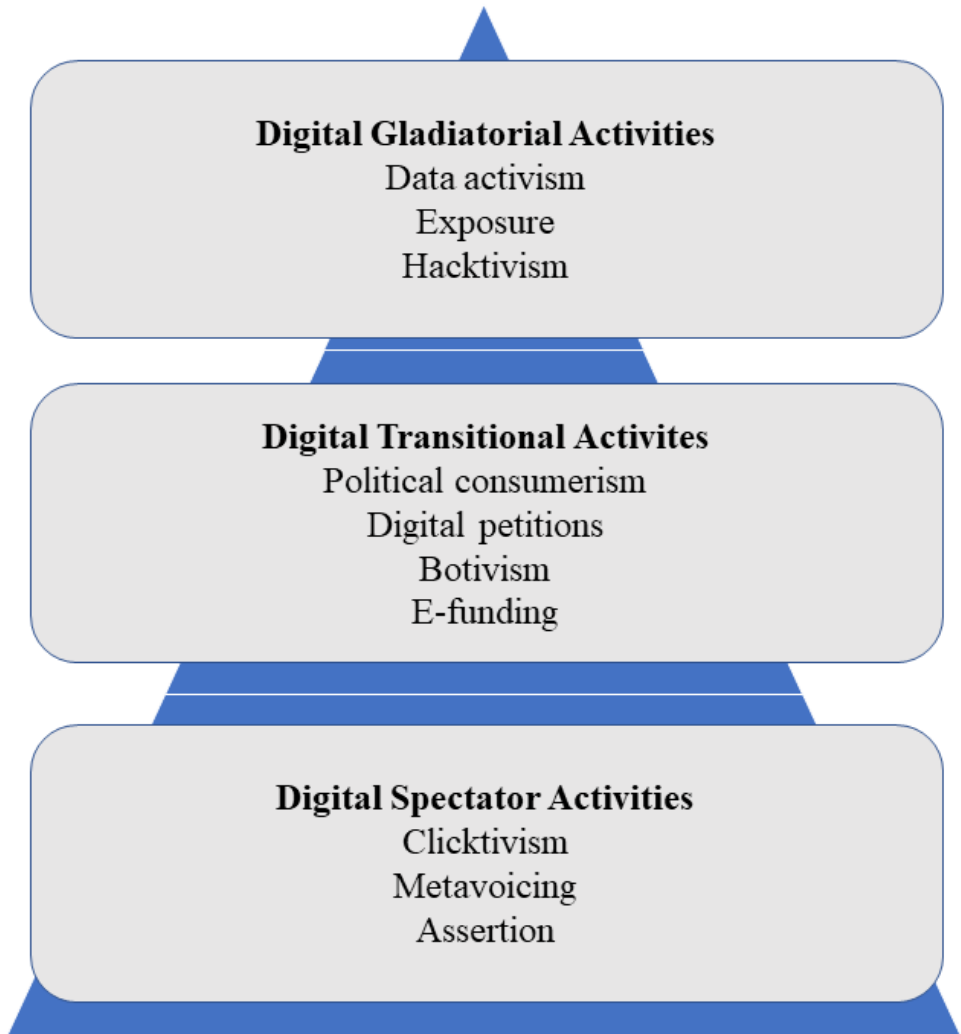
**Digital Gladiatorial Activities**
Data activism
Exposure
Hacktivism

**Digital Transitional Activites**
Political consumerism
Digital petitions
Botivism
E-funding

**Digital Spectator Activities**
Clicktivism
Metavoicing
Assertion